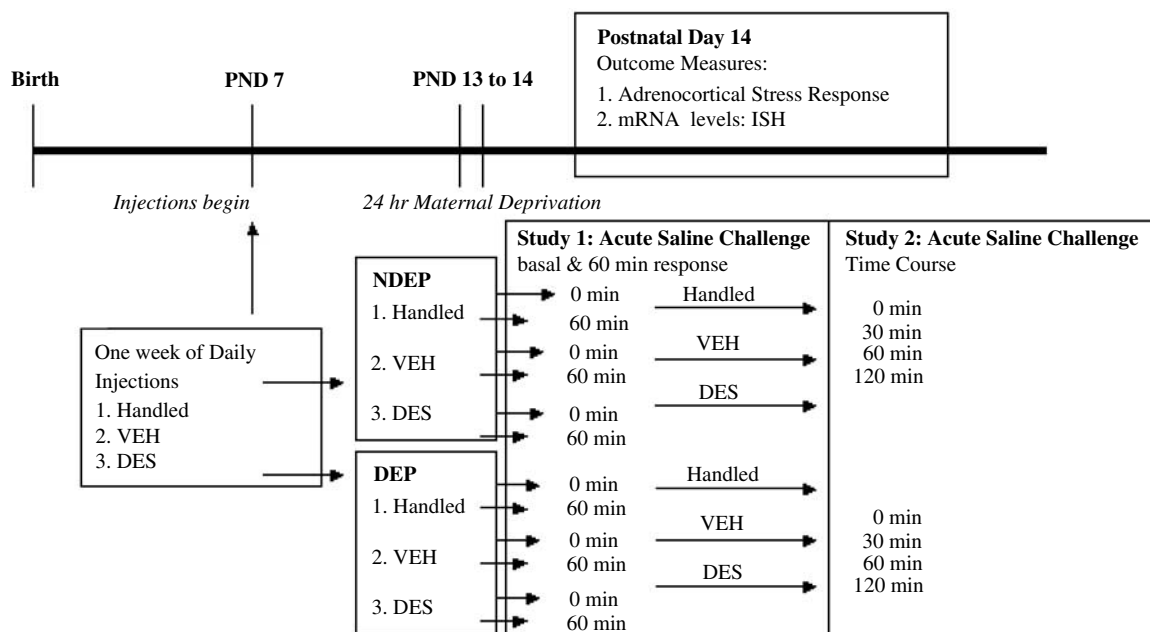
Birth

PND 7

PND 13 to 14

Postnatal Day 14
Outcome Measures:
1. Adrenocortical Stress Response
2. mRNA levels: ISH

Injections begin

24 hr Maternal Deprivation

One week of Daily Injections
1. Handled
2. VEH
3. DES

NDEP
1. Handled
2. VEH
3. DES

DEP
1. Handled
2. VEH
3. DES

Study 1: Acute Saline Challenge
basal & 60 min response

0 min
60 min
0 min
60 min
0 min
60 min

0 min
60 min
0 min
60 min
0 min
60 min

Handled
VEH
DES

Handled
VEH
DES

Study 2: Acute Saline Challenge
Time Course

0 min
30 min
60 min
120 min

0 min
30 min
60 min
120 min